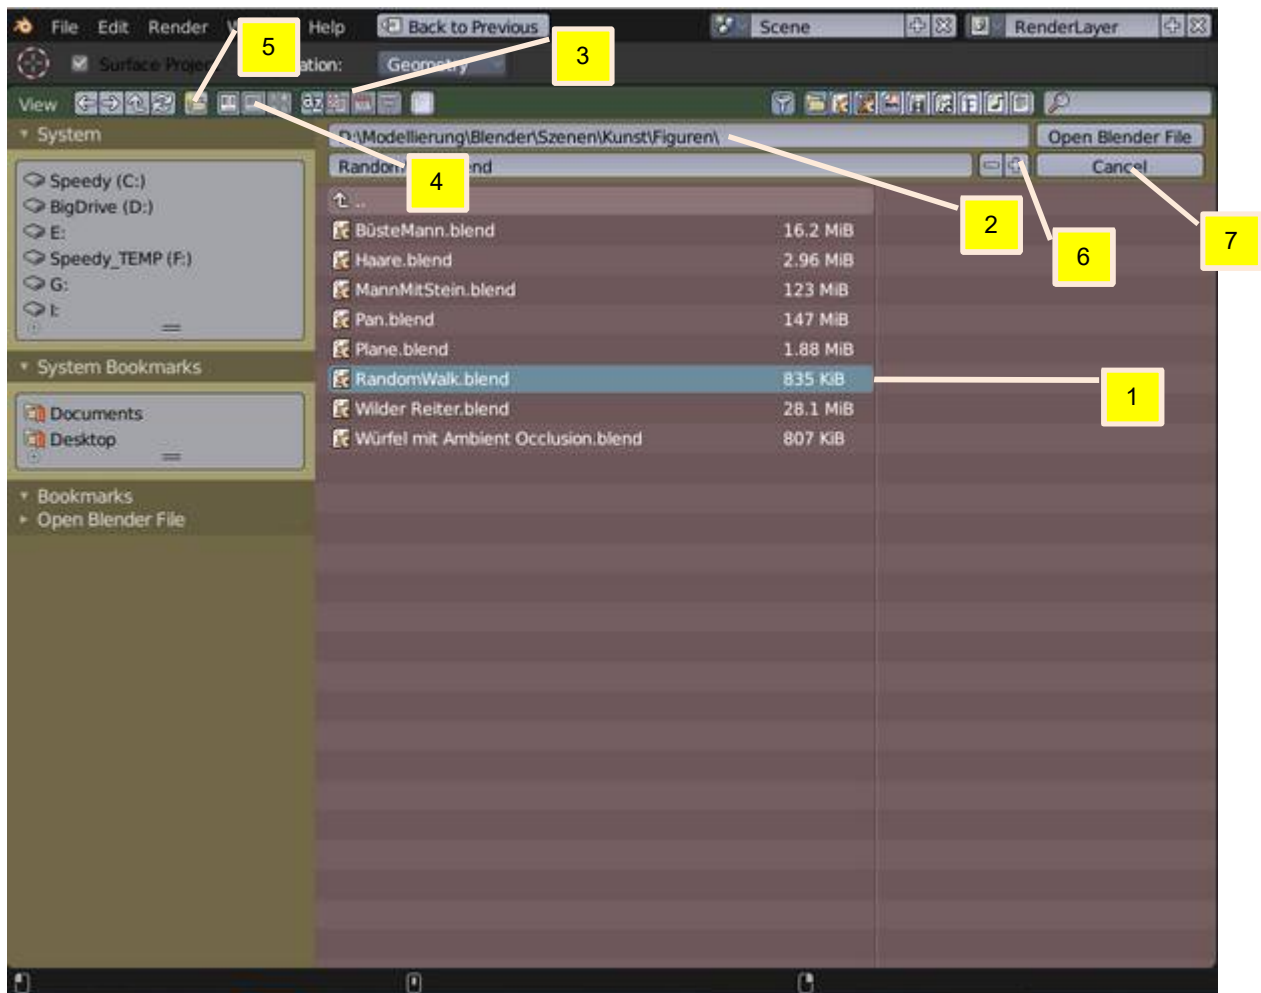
File Edit Render W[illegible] Help Back to Previous Scene RenderLayer

5 3

Surface Proje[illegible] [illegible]ation: Geometry

View

System

D:\Modellierung\Blender\Szenen\Kunst\Figuren\ Open Blender File

Random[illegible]nd Cancel

4 2 6 7

Speedy (C:)
BigDrive (D:)
E:
Speedy_TEMP (F:)
G:
I:

..

| | |
|---|---|
| BüsteMann.blend | 16.2 MiB |
| Haare.blend | 2.96 MiB |
| MannMitStein.blend | 123 MiB |
| Pan.blend | 147 MiB |
| Plane.blend | 1.88 MiB |
| RandomWalk.blend | 835 KiB |
| Wilder Reiter.blend | 28.1 MiB |
| Würfel mit Ambient Occlusion.blend | 807 KiB |

1

System Bookmarks

Documents
Desktop

Bookmarks
Open Blender File